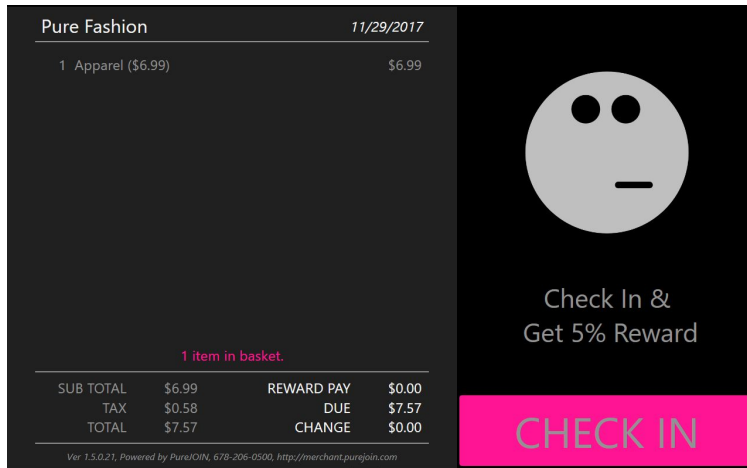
Pure Fashion 11/29/2017

1 Apparel ($6.99) $6.99

1 item in basket.

| SUB TOTAL | $6.99 | REWARD PAY | $0.00 |
|---|---|---|---|
| TAX | $0.58 | DUE | $7.57 |
| TOTAL | $7.57 | CHANGE | $0.00 |

Ver 1.5.0.21, Powered by PureJOIN, 678-206-0500, http://merchant.purejoin.com

Check In & Get 5% Reward

CHECK IN